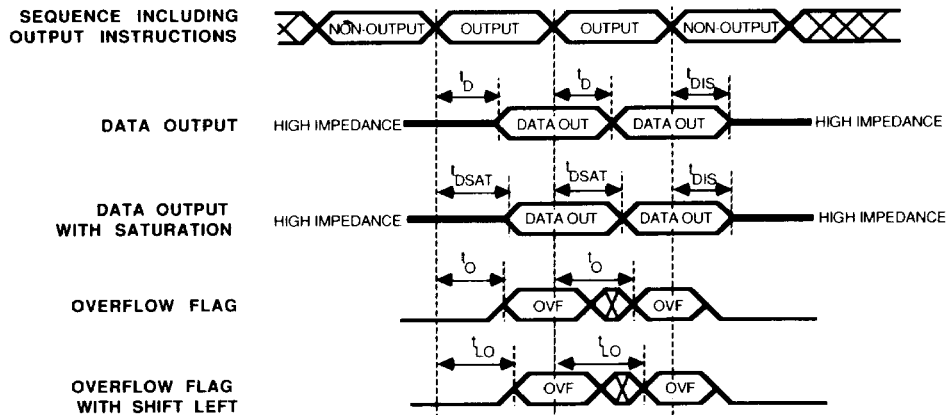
SEQUENCE INCLUDING OUTPUT INSTRUCTIONS

NON-OUTPUT

OUTPUT

OUTPUT

NON-OUTPUT

$t_D$

$t_D$

$t_{DIS}$

DATA OUTPUT

HIGH IMPEDANCE

DATA OUT

DATA OUT

HIGH IMPEDANCE

$t_{DSAT}$

$t_{DSAT}$

$t_{DIS}$

DATA OUTPUT WITH SATURATION

HIGH IMPEDANCE

DATA OUT

DATA OUT

HIGH IMPEDANCE

$t_O$

$t_O$

OVERFLOW FLAG

OVF

OVF

$t_{LO}$

$t_{LO}$

OVERFLOW FLAG WITH SHIFT LEFT

OVF

OVF